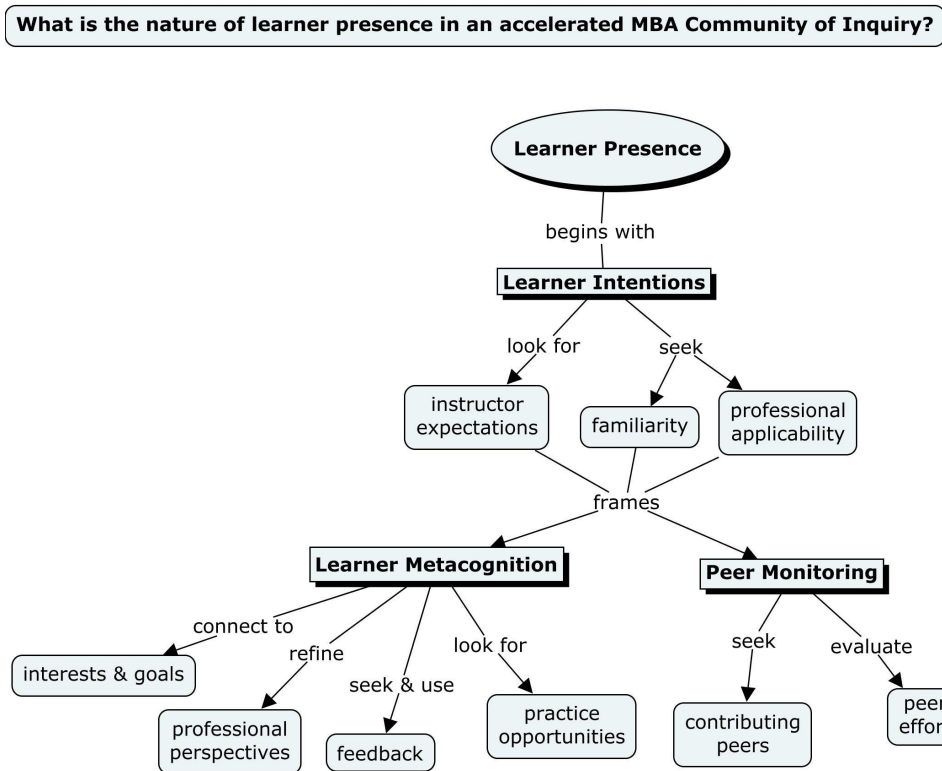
What is the nature of learner presence in an accelerated MBA Community of Inquiry?

Learner Presence

begins with

Learner Intentions

look for

seek

instructor expectations

familiarity

professional applicability

frames

Learner Metacognition

Peer Monitoring

connect to

interests & goals

refine

professional perspectives

seek & use

feedback

look for

practice opportunities

seek

contributing peers

evaluate

peer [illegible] effor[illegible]